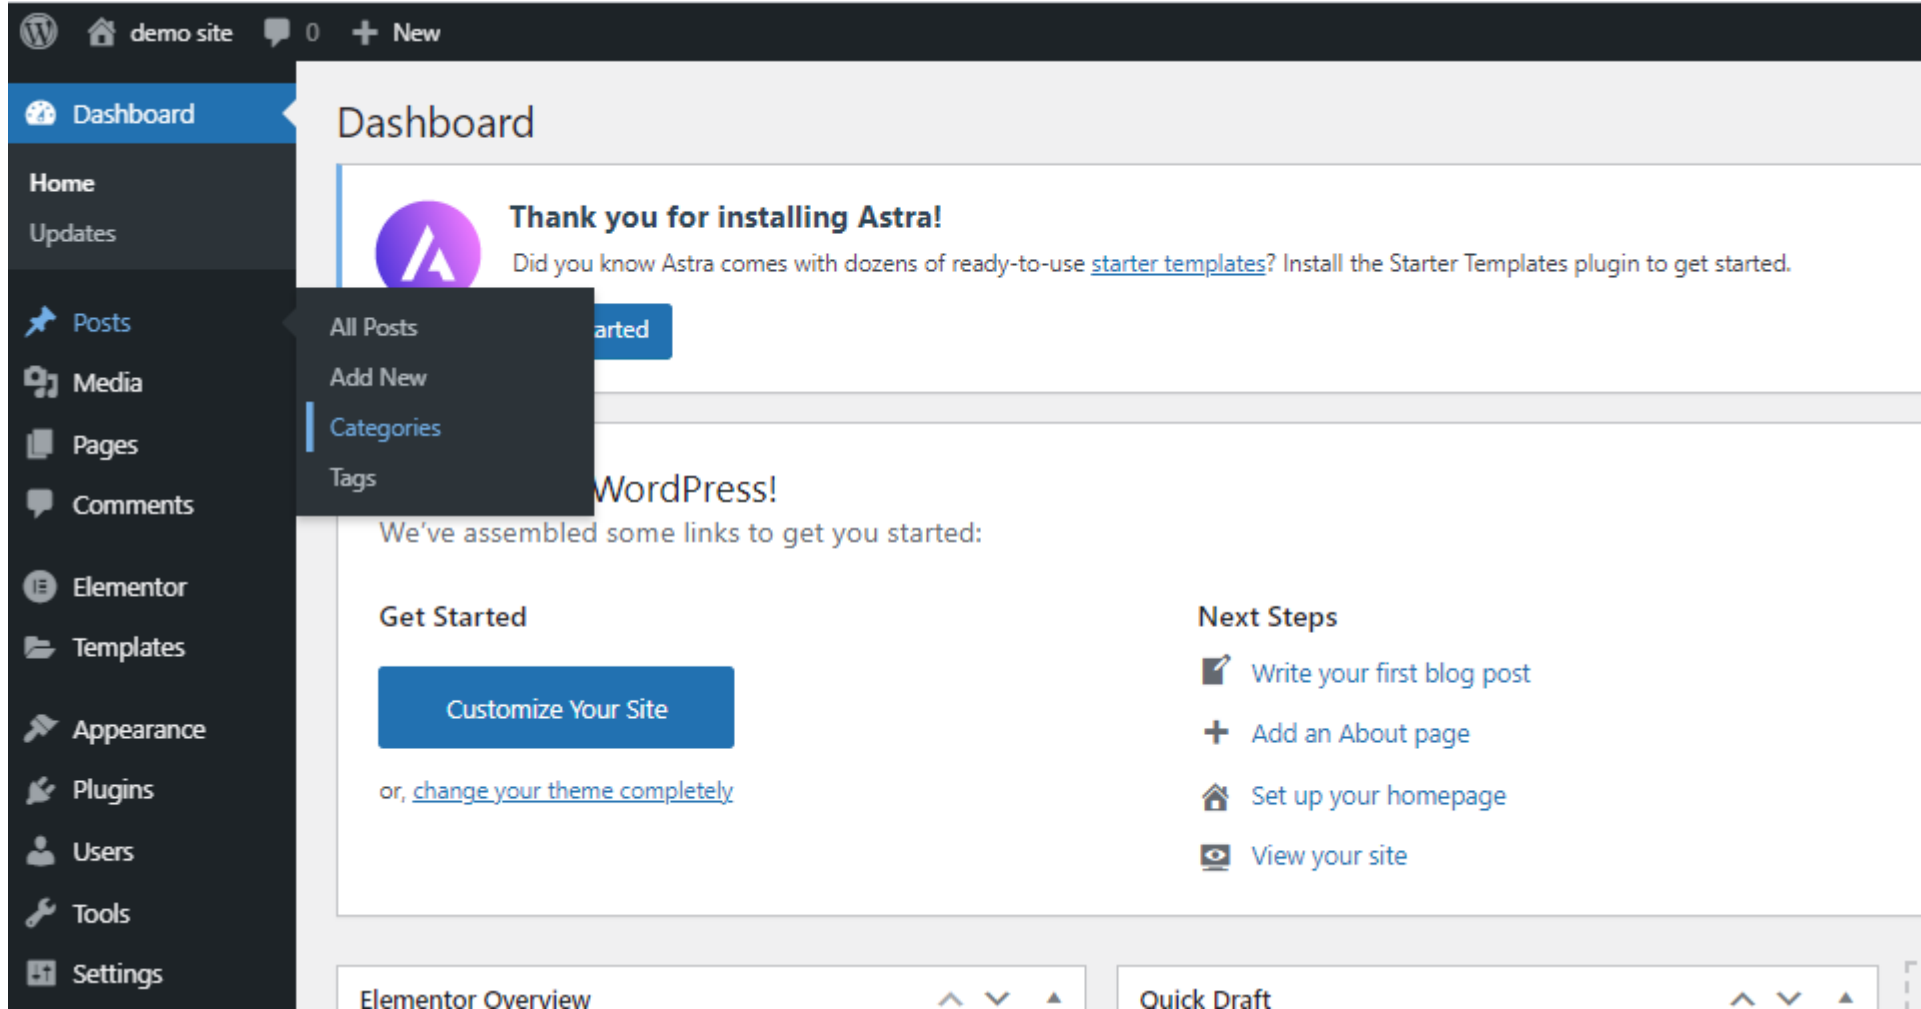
demo site 0 New

Dashboard

Home
Updates

Posts
Media
Pages
Comments
Elementor
Templates
Appearance
Plugins
Users
Tools
Settings

All Posts
Add New
Categories
Tags

Dashboard

Thank you for installing Astra!

Did you know Astra comes with dozens of ready-to-use starter templates? Install the Starter Templates plugin to get started.

arted

WordPress!

We've assembled some links to get you started:

Get Started

Customize Your Site

or, change your theme completely

Next Steps

Write your first blog post

Add an About page

Set up your homepage

View your site

Elementor Overview

Quick Draft